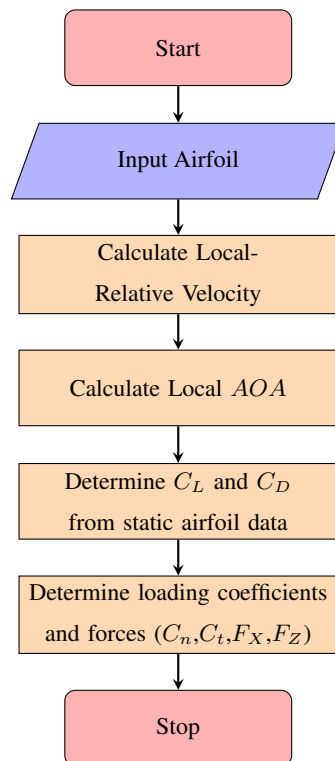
Start

Input Airfoil

Calculate Local-Relative Velocity

Calculate Local $AOA$

Determine $C_L$ and $C_D$ from static airfoil data

Determine loading coefficients and forces ($C_n$,$C_t$,$F_X$,$F_Z$)

Stop